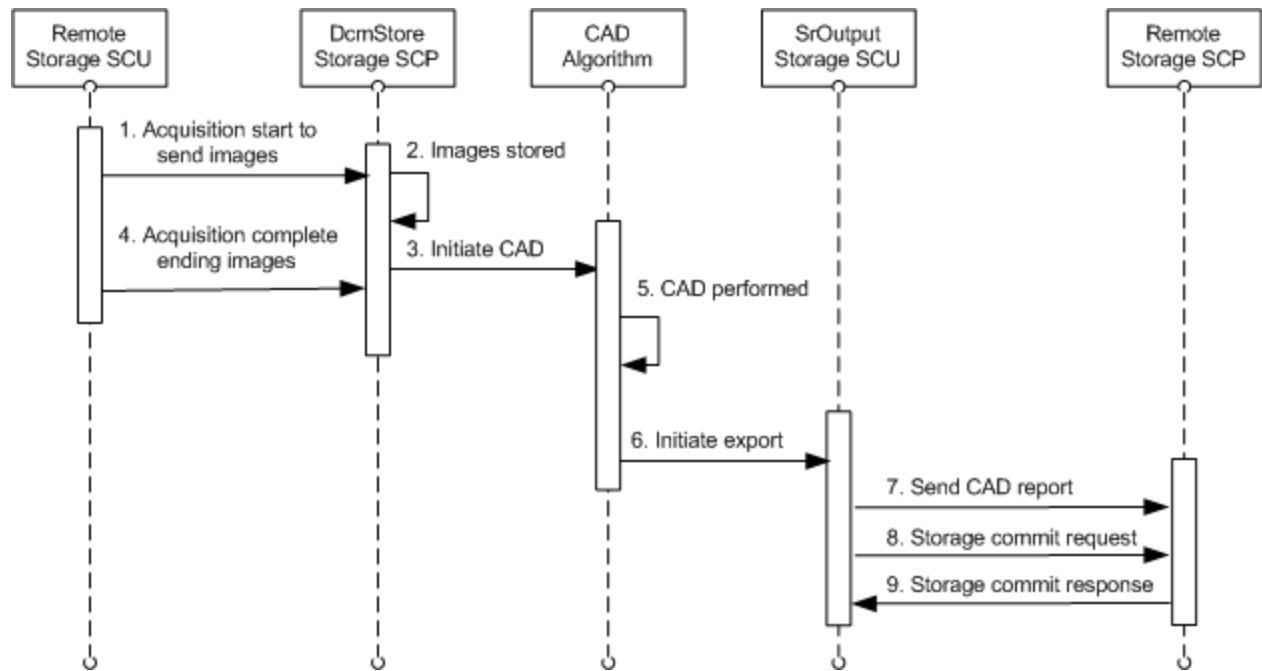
Remote Storage SCU

DcmStore Storage SCP

CAD Algorithm

SrOutput Storage SCU

Remote Storage SCP

1. Acquisition start to send images

2. Images stored

4. Acquisition complete ending images

3. Initiate CAD

5. CAD performed

6. Initiate export

7. Send CAD report

8. Storage commit request

9. Storage commit response